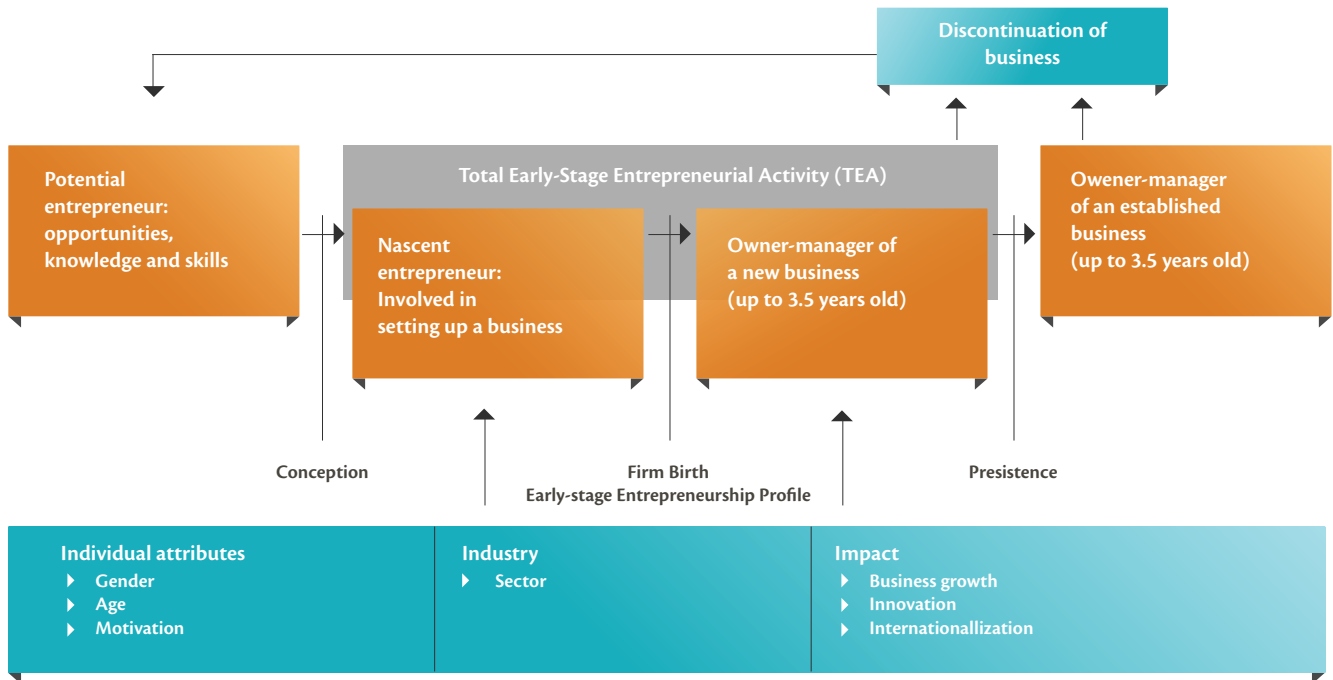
Discontinuation of business

Potential entrepreneur: opportunities, knowledge and skills

Total Early-Stage Entrepreneurial Activity (TEA)

Nascent entrepreneur: Involved in setting up a business

Owner-manager of a new business (up to 3.5 years old)

Owener-manager of an established business (up to 3.5 years old)

Conception

Firm Birth
Early-stage Entrepreneurship Profile

Presistence

Individual attributes
Gender
Age
Motivation

Industry
Sector

Impact
Business growth
Innovation
Internationallization